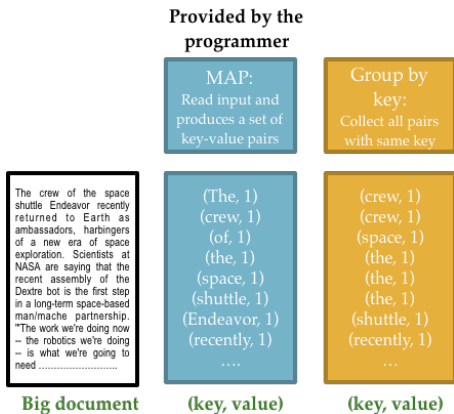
Provided by the programmer

MAP:
Read input and produces a set of key-value pairs

Group by key:
Collect all pairs with same key

The crew of the space shuttle Endeavor recently returned to Earth as ambassadors, harbingers of a new era of space exploration. Scientists at NASA are saying that the recent assembly of the Dextre bot is the first step in a long-term space-based man/mache partnership. '"The work we're doing now -- the robotics we're doing -- is what we're going to need ..........................

(The, 1)
(crew, 1)
(of, 1)
(the, 1)
(space, 1)
(shuttle, 1)
(Endeavor, 1)
(recently, 1)
....

(crew, 1)
(crew, 1)
(space, 1)
(the, 1)
(the, 1)
(the, 1)
(shuttle, 1)
(recently, 1)
...

Big document

(key, value)

(key, value)